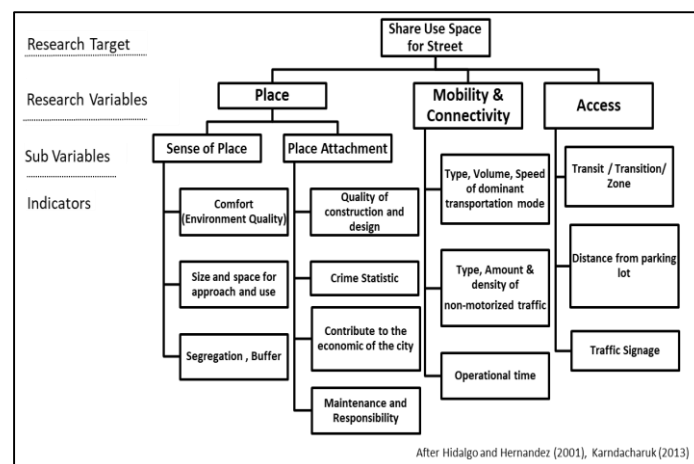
Research Target

Research Variables

Sub Variables

Indicators

Share Use Space for Street

Place

Mobility & Connectivity

Access

Sense of Place

Place Attachment

Comfort (Environment Quality)

Size and space for approach and use

Segregation , Buffer

Quality of construction and design

Crime Statistic

Contribute to the economic of the city

Maintenance and Responsibility

Type, Volume, Speed of dominant transportation mode

Type, Amount & density of non-motorized traffic

Operational time

Transit / Transition/ Zone

Distance from parking lot

Traffic Signage

After Hidalgo and Hernandez (2001), Karndacharuk (2013)